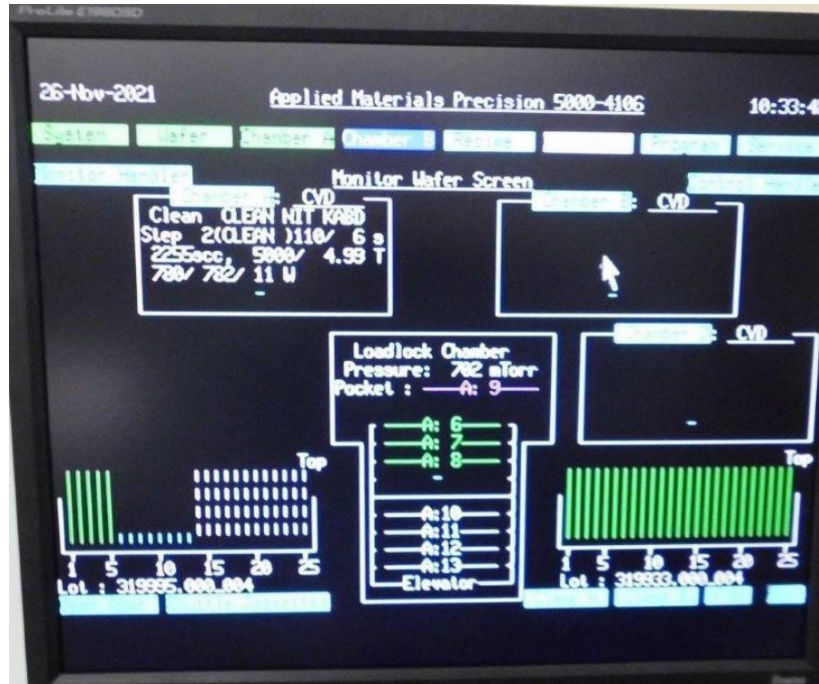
ProLite E1980SD

26-Nov-2021

Applied Materials Precision 5000-4106

10:33:4

System

Wafer

Chamber A

Chamber B

Recipe

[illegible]

Program

Service

Monitor Handler

Monitor Wafer Screen

Control Handler

Chamber A : CVD

Clean CLEAN NIT KABD
Step 2(CLEAN )110/ 6 s
2255scc, 5000/ 4.99 T
780/ 782/ 11 W

Chamber B : CVD

Loadlock Chamber
Pressure: 702 mTorr
Pocket : A: 9

Chamber C : CVD

A: 6
A: 7
A: 8

A:10
A:11
A:12
A:13
Elevator

Top

1 5 10 15 20 25
Lot : 319995.000.004

Top

1 5 10 15 20 25
Lot : 319933.000.004

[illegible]